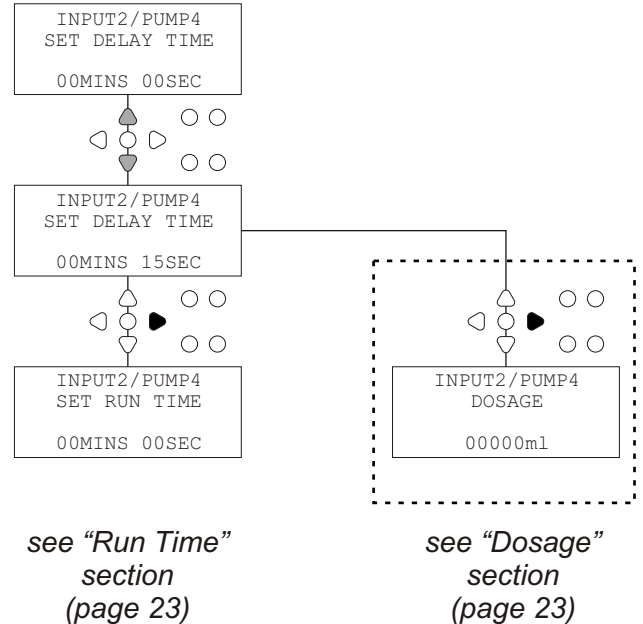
INPUT2/PUMP4
SET DELAY TIME

00MINS 00SEC

INPUT2/PUMP4
SET DELAY TIME

00MINS 15SEC

INPUT2/PUMP4
SET RUN TIME

00MINS 00SEC

INPUT2/PUMP4
DOSAGE

00000ml

see “Run Time” section (page 23)

see “Dosage” section (page 23)